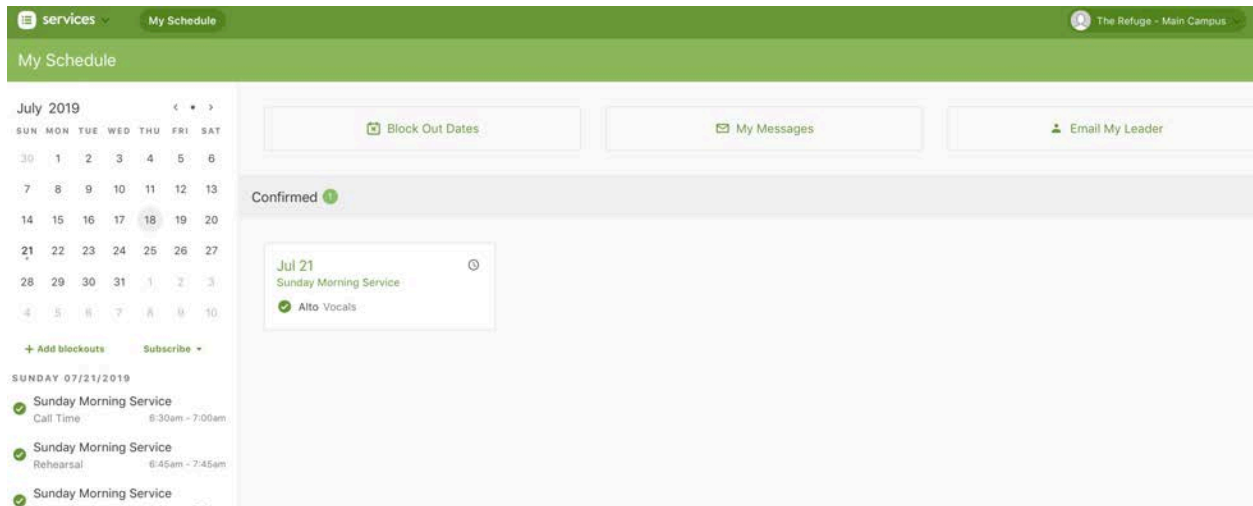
services My Schedule

The Refuge - Main Campus

My Schedule

July 2019

| SUN | MON | TUE | WED | THU | FRI | SAT |
|---|---|---|---|---|---|---|
| 30 | 1 | 2 | 3 | 4 | 5 | 6 |
| 7 | 8 | 9 | 10 | 11 | 12 | 13 |
| 14 | 15 | 16 | 17 | 18 | 19 | 20 |
| 21 | 22 | 23 | 24 | 25 | 26 | 27 |
| 28 | 29 | 30 | 31 | 1 | 2 | 3 |
| 4 | 5 | 6 | 7 | 8 | 9 | 10 |

+ Add blockouts Subscribe

SUNDAY 07/21/2019

Sunday Morning Service
Call Time 6:30am - 7:00am

Sunday Morning Service
Rehearsal 6:45am - 7:45am

Sunday Morning Service

Block Out Dates

My Messages

Email My Leader

Confirmed 1

Jul 21
Sunday Morning Service
Alto Vocals